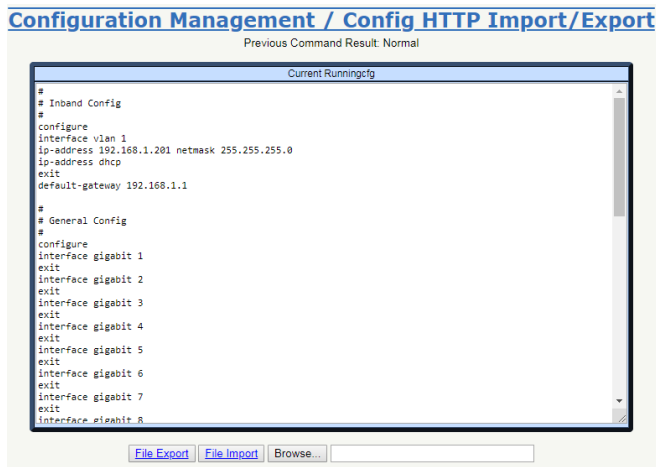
Configuration Management / Config HTTP Import/Export

Previous Command Result: Normal

Current Runningcfg

#
# Inband Config
#
configure
interface vlan 1
ip-address 192.168.1.201 netmask 255.255.255.0
ip-address dhcp
exit
default-gateway 192.168.1.1

#
# General Config
#
configure
interface gigabit 1
exit
interface gigabit 2
exit
interface gigabit 3
exit
interface gigabit 4
exit
interface gigabit 5
exit
interface gigabit 6
exit
interface gigabit 7
exit
interface gigabit 8

File Export File Import Browse...